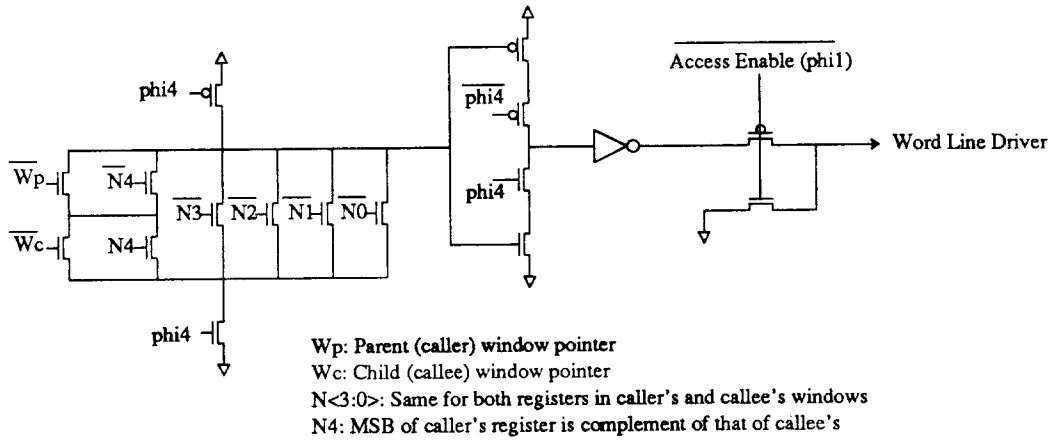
$\overline{\text{Access Enable (phi1)}}$

phi4

$\overline{\text{phi4}}$

phi$\overline{4}$

Word Line Driver

$\overline{\text{Wp}}$

$\overline{\text{N4}}$

$\overline{\text{N3}}$

$\overline{\text{N2}}$

$\overline{\text{N1}}$

$\overline{\text{N0}}$

$\overline{\text{Wc}}$

N4

phi4

Wp: Parent (caller) window pointer
Wc: Child (callee) window pointer
N<3:0>: Same for both registers in caller's and callee's windows
N4: MSB of caller's register is complement of that of callee's